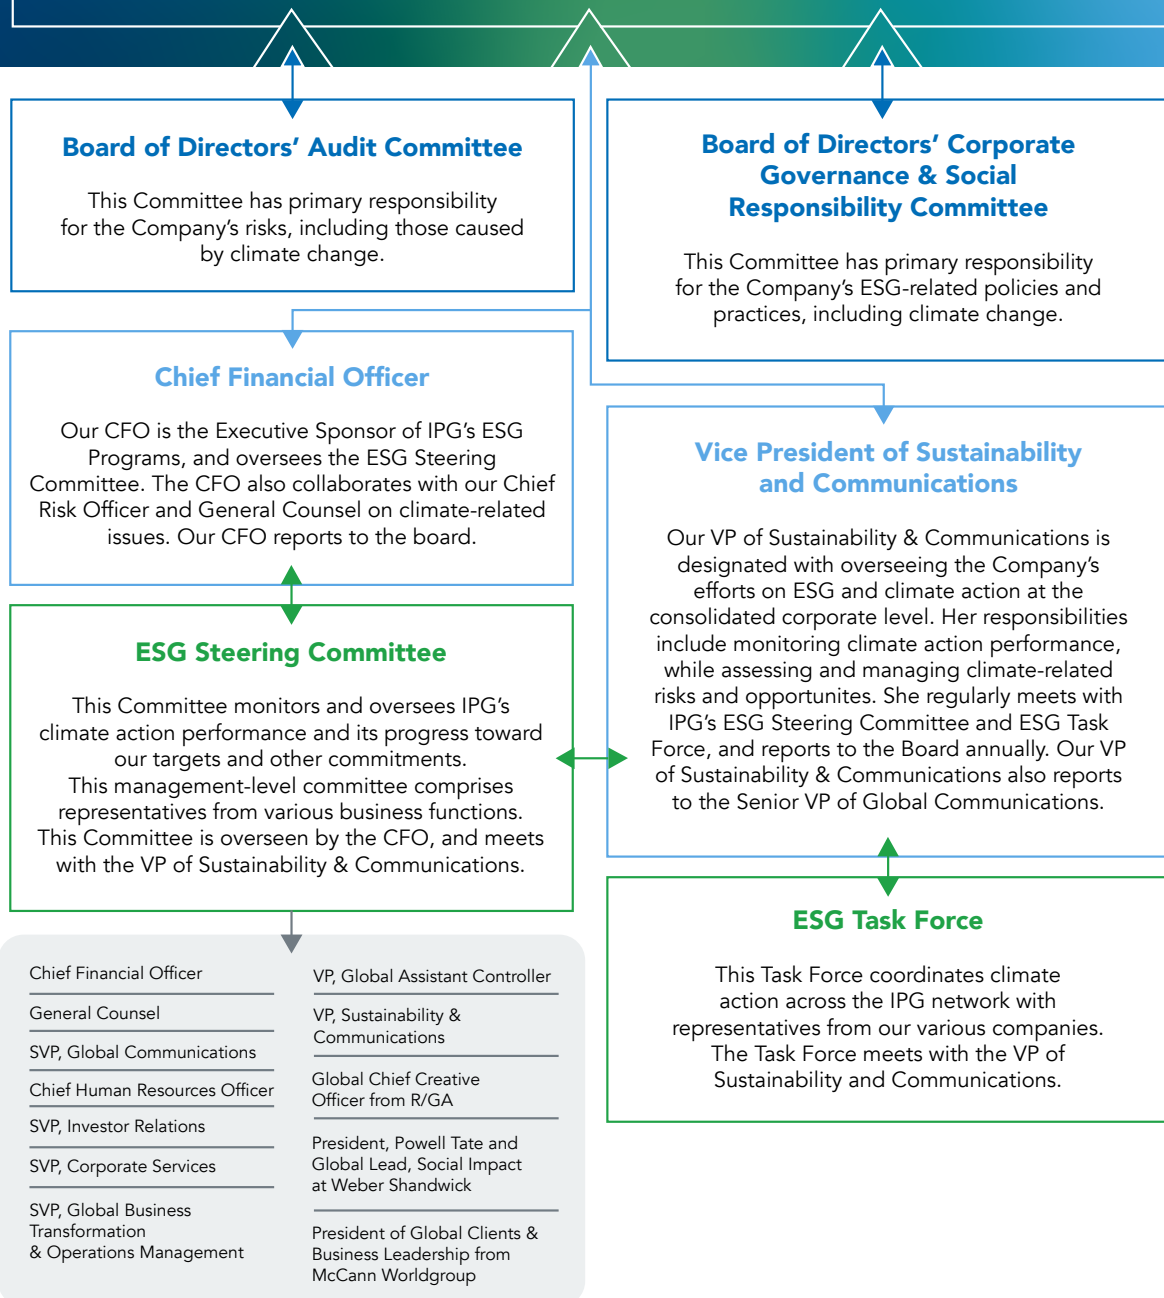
Board of Directors' Audit Committee

This Committee has primary responsibility for the Company's risks, including those caused by climate change.

Board of Directors' Corporate Governance & Social Responsibility Committee

This Committee has primary responsibility for the Company's ESG-related policies and practices, including climate change.

Chief Financial Officer

Our CFO is the Executive Sponsor of IPG's ESG Programs, and oversees the ESG Steering Committee. The CFO also collaborates with our Chief Risk Officer and General Counsel on climate-related issues. Our CFO reports to the board.

ESG Steering Committee

This Committee monitors and oversees IPG's climate action performance and its progress toward our targets and other commitments. This management-level committee comprises representatives from various business functions. This Committee is overseen by the CFO, and meets with the VP of Sustainability & Communications.

Vice President of Sustainability and Communications

Our VP of Sustainability & Communications is designated with overseeing the Company's efforts on ESG and climate action at the consolidated corporate level. Her responsibilities include monitoring climate action performance, while assessing and managing climate-related risks and opportunites. She regularly meets with IPG's ESG Steering Committee and ESG Task Force, and reports to the Board annually. Our VP of Sustainability & Communications also reports to the Senior VP of Global Communications.

ESG Task Force

This Task Force coordinates climate action across the IPG network with representatives from our various companies. The Task Force meets with the VP of Sustainability and Communications.

Chief Financial Officer

General Counsel

SVP, Global Communications

Chief Human Resources Officer

SVP, Investor Relations

SVP, Corporate Services

SVP, Global Business Transformation & Operations Management

VP, Global Assistant Controller

VP, Sustainability & Communications

Global Chief Creative Officer from R/GA

President, Powell Tate and Global Lead, Social Impact at Weber Shandwick

President of Global Clients & Business Leadership from McCann Worldgroup